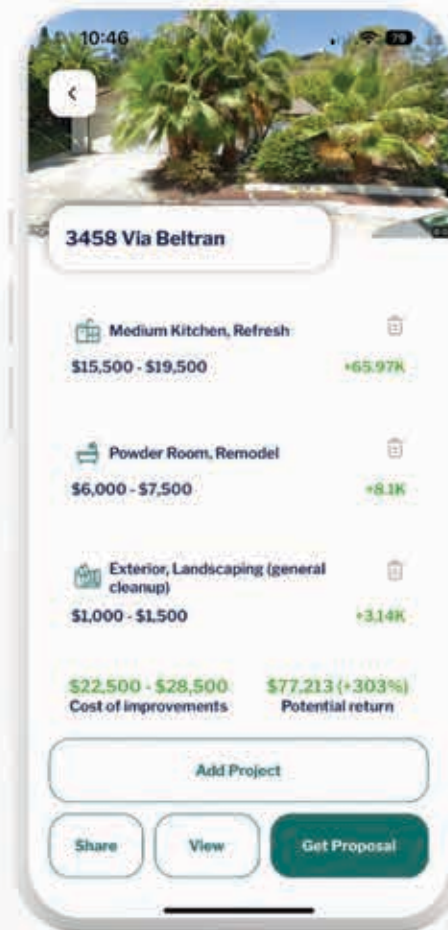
10:46

79

3458 Via Beltran

Medium Kitchen, Refresh
$15,500 - $19,500
+65.97K

Powder Room, Remodel
$6,000 - $7,500
+8.1K

Exterior, Landscaping (general cleanup)
$1,000 - $1,500
+3.14K

$22,500 - $28,500
Cost of improvements

$77,213 (+303%)
Potential return

Add Project

Share

View

Get Proposal